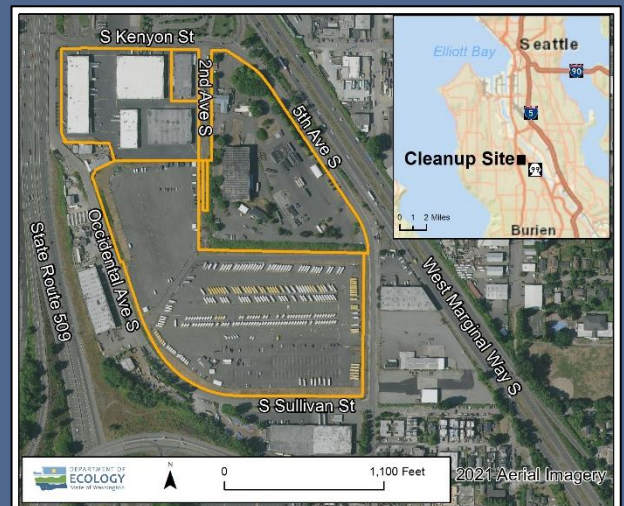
S Kenyon St
2nd Ave S
5th Ave S
Occidental Ave S
State Route 509
West Marginal Way S
S Sullivan St
Elliott Bay
Seattle
90
5
Cleanup Site
99
0 1 2 Miles
Burien
DEPARTMENT OF ECOLOGY State of Washington
N
0
1,100 Feet
2021 Aerial Imagery